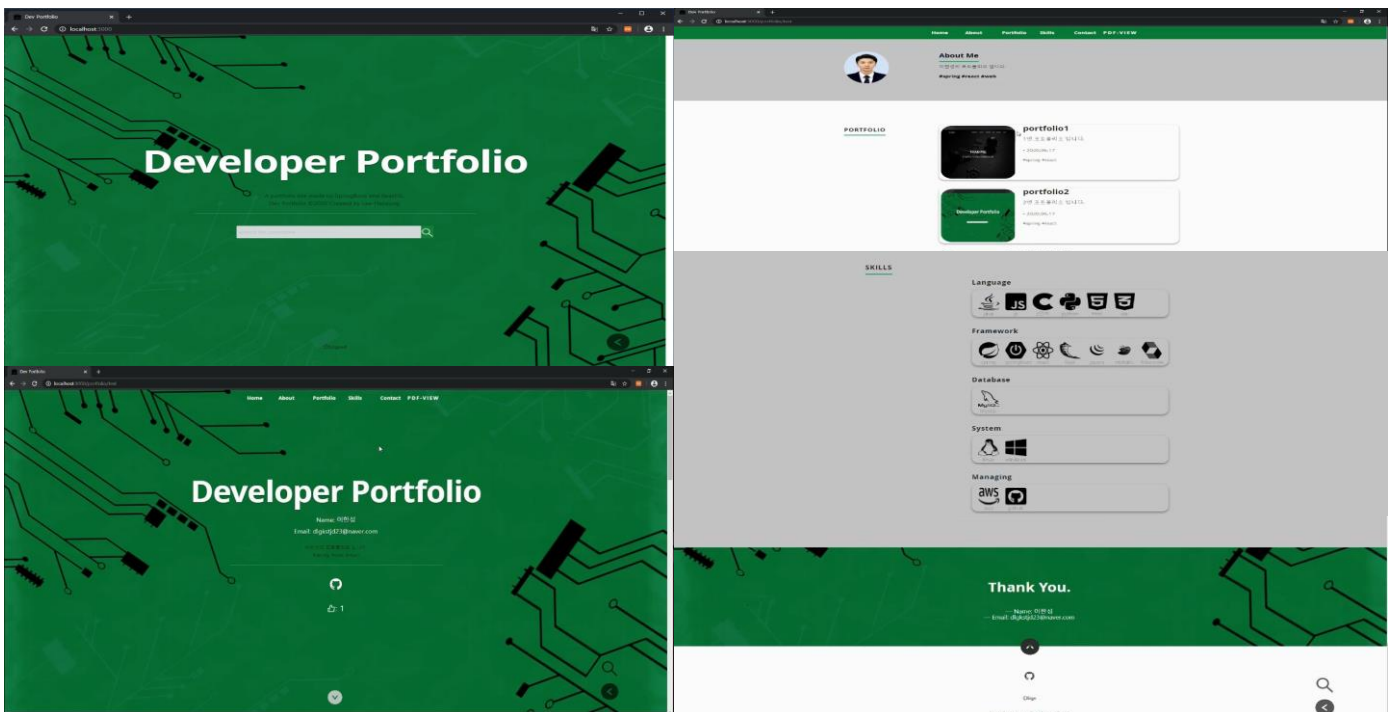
Dev Portfolio
localhost:3000

Developer Portfolio

Dev Portfolio
localhost:3000/portfolio/test

Home About Portfolio Skills Contact PDF-VIEW

Developer Portfolio

Name: 이한성
Email: digkdjd23@naver.com

1

Dev Portfolio

Home About Portfolio Skills Contact PDF-VIEW

About Me

#spring #react #node

PORTFOLIO

portfolio1
1번 포트폴리오 입니다.
#spring #react

portfolio2
2번 포트폴리오 입니다.
#spring #react

Developer Portfolio

SKILLS

Language

Framework

Database

System

Managing

aws

Thank You.

Name: 이한성
Email: digkdjd23@naver.com